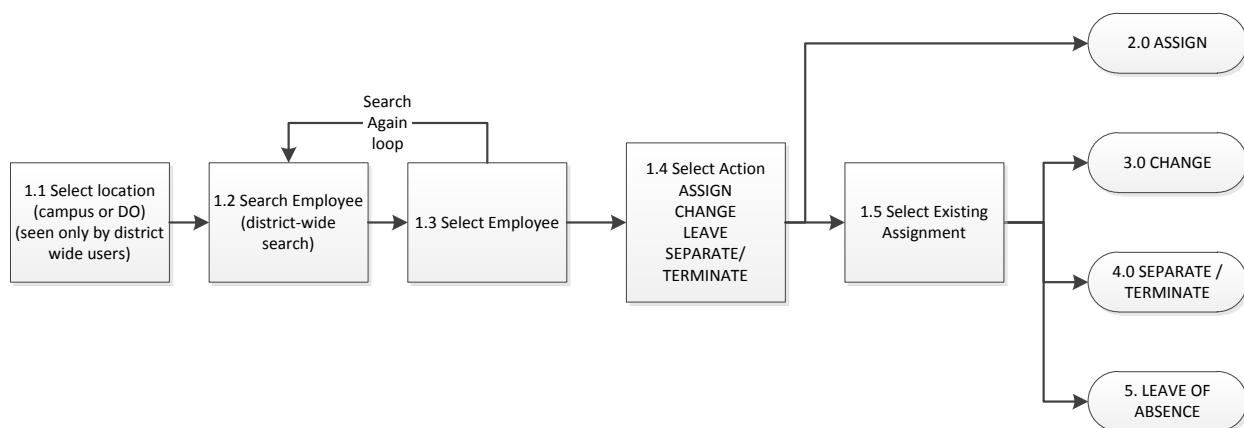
1.1 Select location (campus or DO) (seen only by district wide users)

1.2 Search Employee (district-wide search)

Search Again loop

1.3 Select Employee

1.4 Select Action ASSIGN CHANGE LEAVE SEPARATE/ TERMINATE

1.5 Select Existing Assignment

2.0 ASSIGN

3.0 CHANGE

4.0 SEPARATE / TERMINATE

5. LEAVE OF ABSENCE